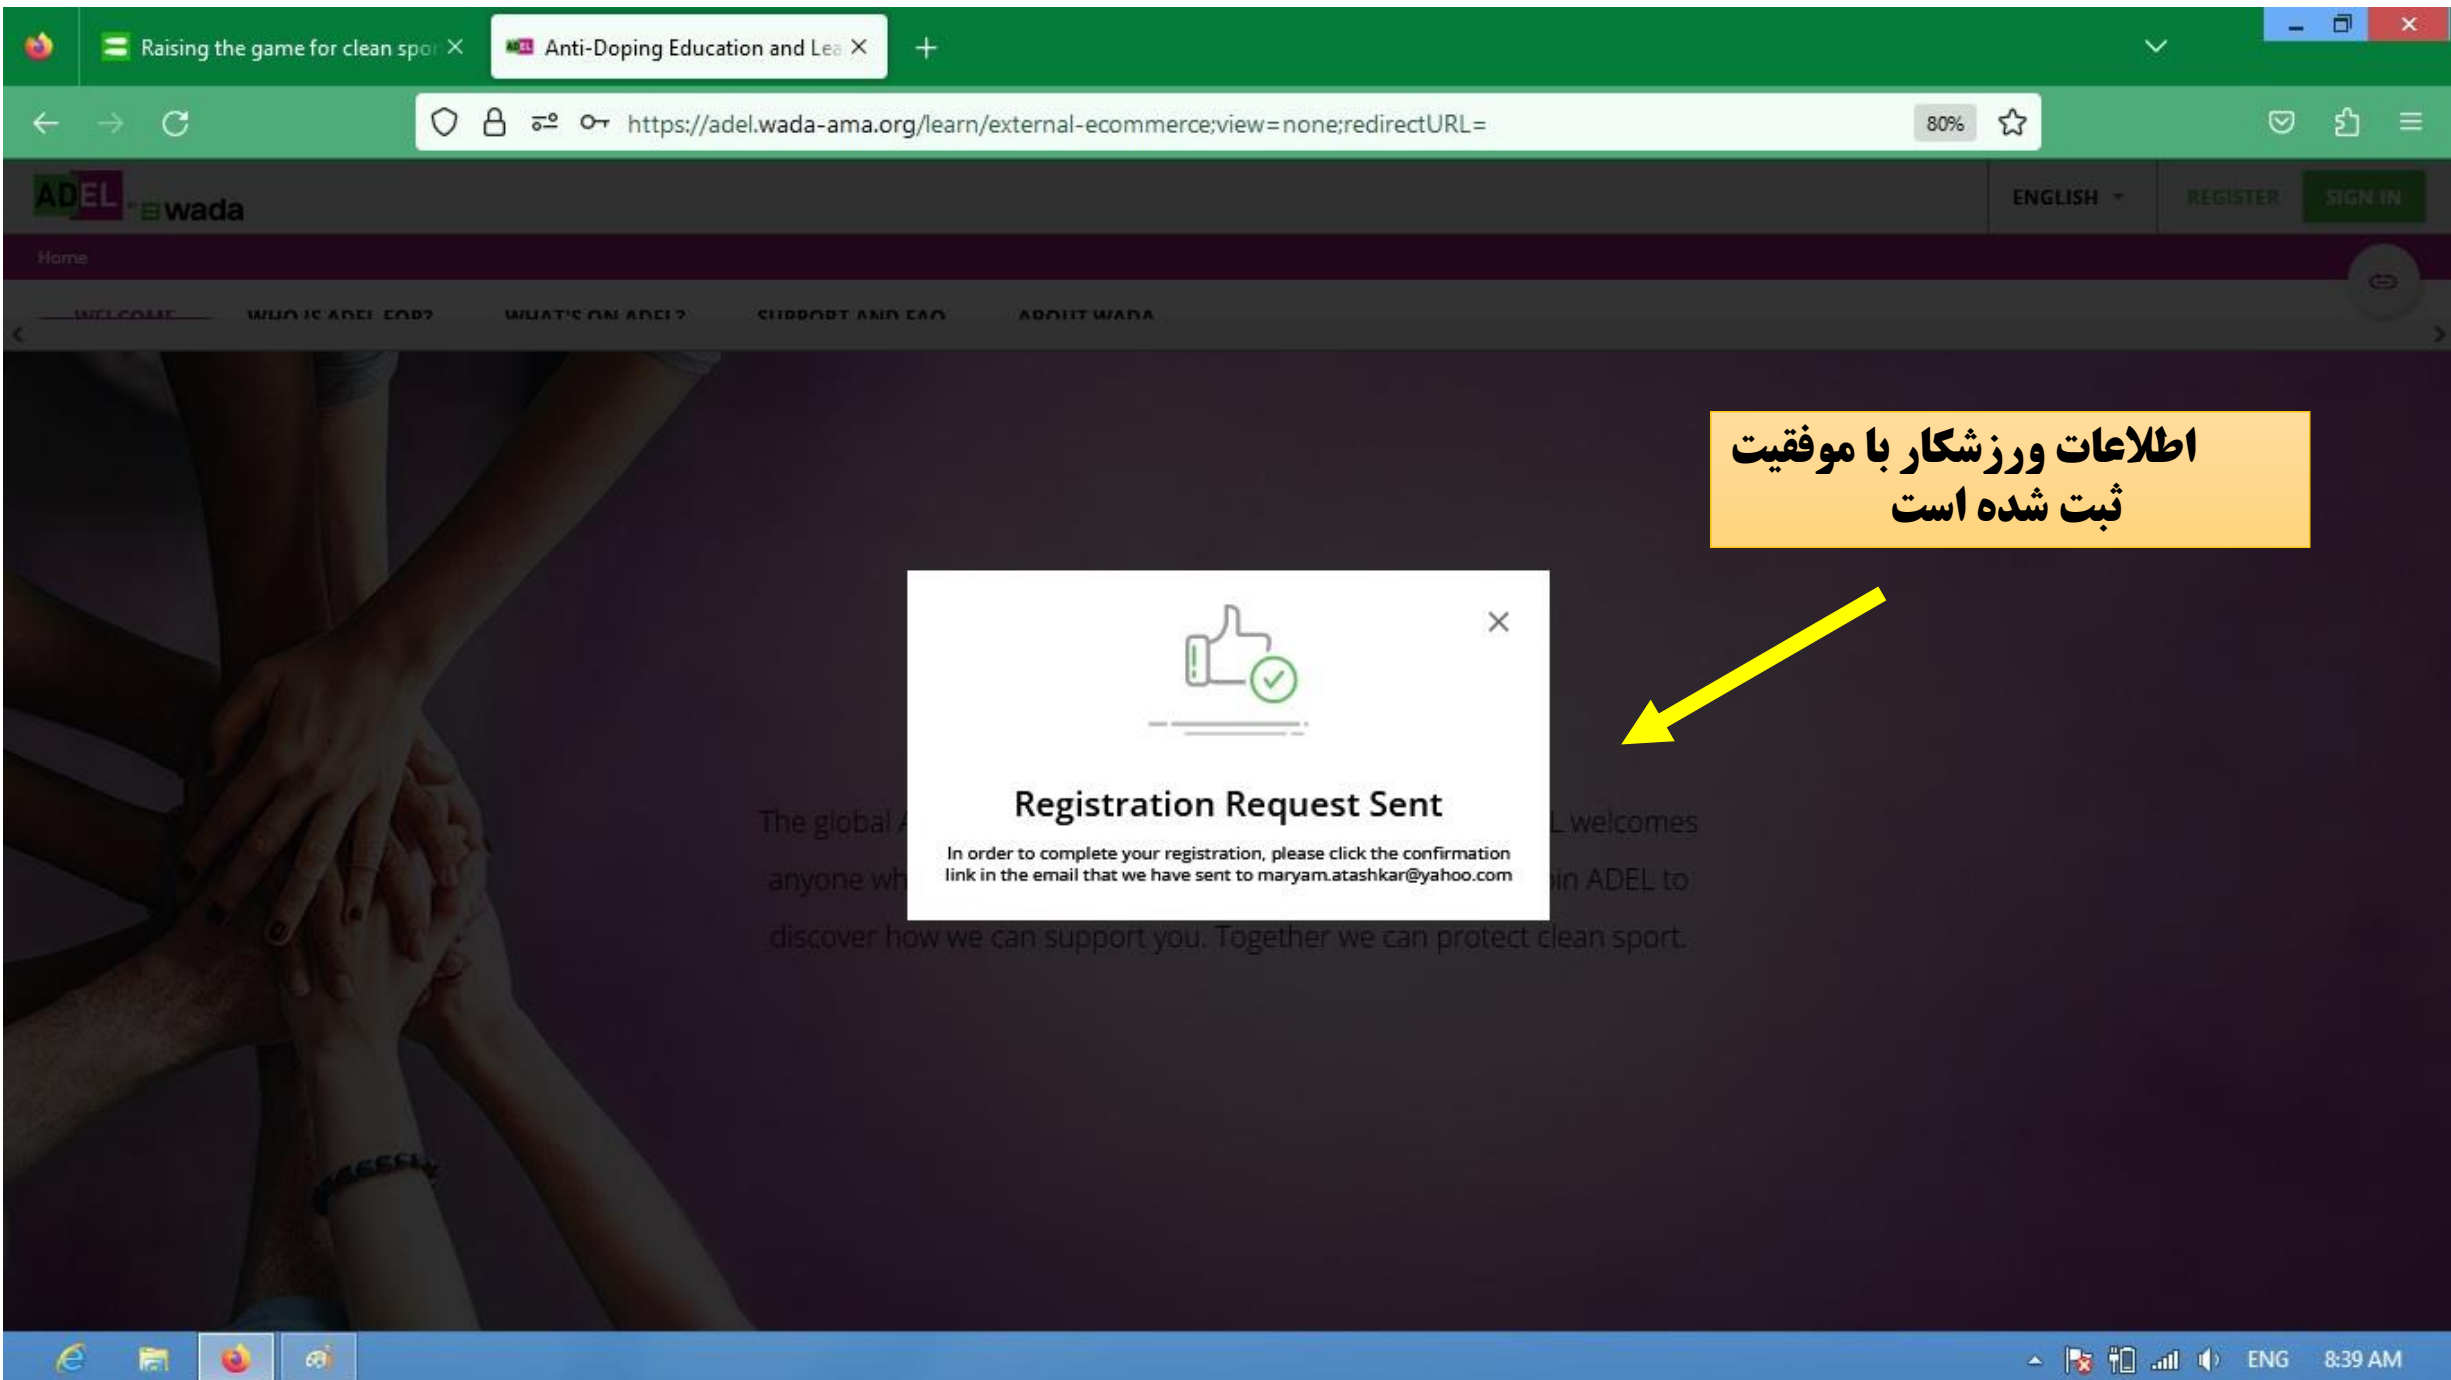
Raising the game for clean spor ×

Anti-Doping Education and Lea ×

https://adel.wada-ama.org/learn/external-ecommerce;view=none;redirectURL=

80%

ADEL wada

ENGLISH

REGISTER

SIGN IN

Home

WELCOME

WHO IS ADEL FOR?

WHAT'S ON ADEL?

SUPPORT AND FAQ

ABOUT WADA

اطلاعات ورزشکار با موفقیت
ثبت شده است

Registration Request Sent

In order to complete your registration, please click the confirmation link in the email that we have sent to maryam.atashkar@yahoo.com

The global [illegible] L welcomes anyone wh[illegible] in ADEL to discover how we can support you. Together we can protect clean sport.

ENG

8:39 AM